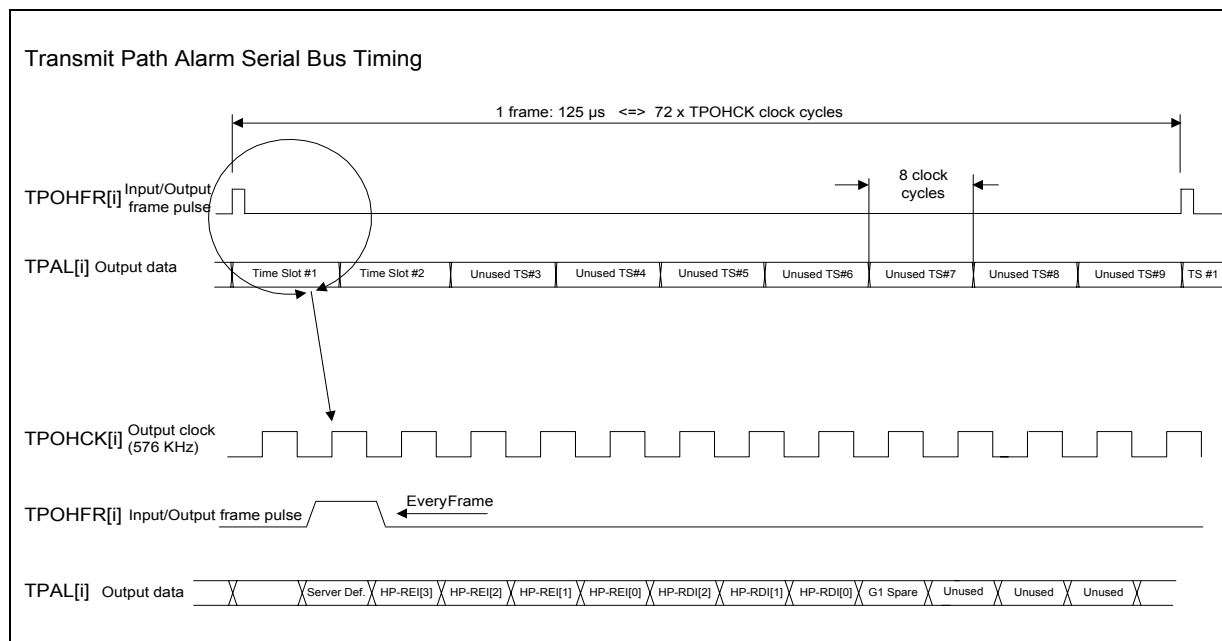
Transmit Path Alarm Serial Bus Timing

1 frame: 125 µs <=> 72 x TPOHCK clock cycles

8 clock cycles

TPOHFR[i] Input/Output frame pulse

TPAL[i] Output data

Time Slot #1 | Time Slot #2 | Unused TS#3 | Unused TS#4 | Unused TS#5 | Unused TS#6 | Unused TS#7 | Unused TS#8 | Unused TS#9 | TS #1

TPOHCK[i] Output clock (576 KHz)

TPOHFR[i] Input/Output frame pulse

EveryFrame

TPAL[i] Output data

Server Def. | HP-REI[3] | HP-REI[2] | HP-REI[1] | HP-REI[0] | HP-RDI[2] | HP-RDI[1] | HP-RDI[0] | G1 Spare | Unused | Unused | Unused